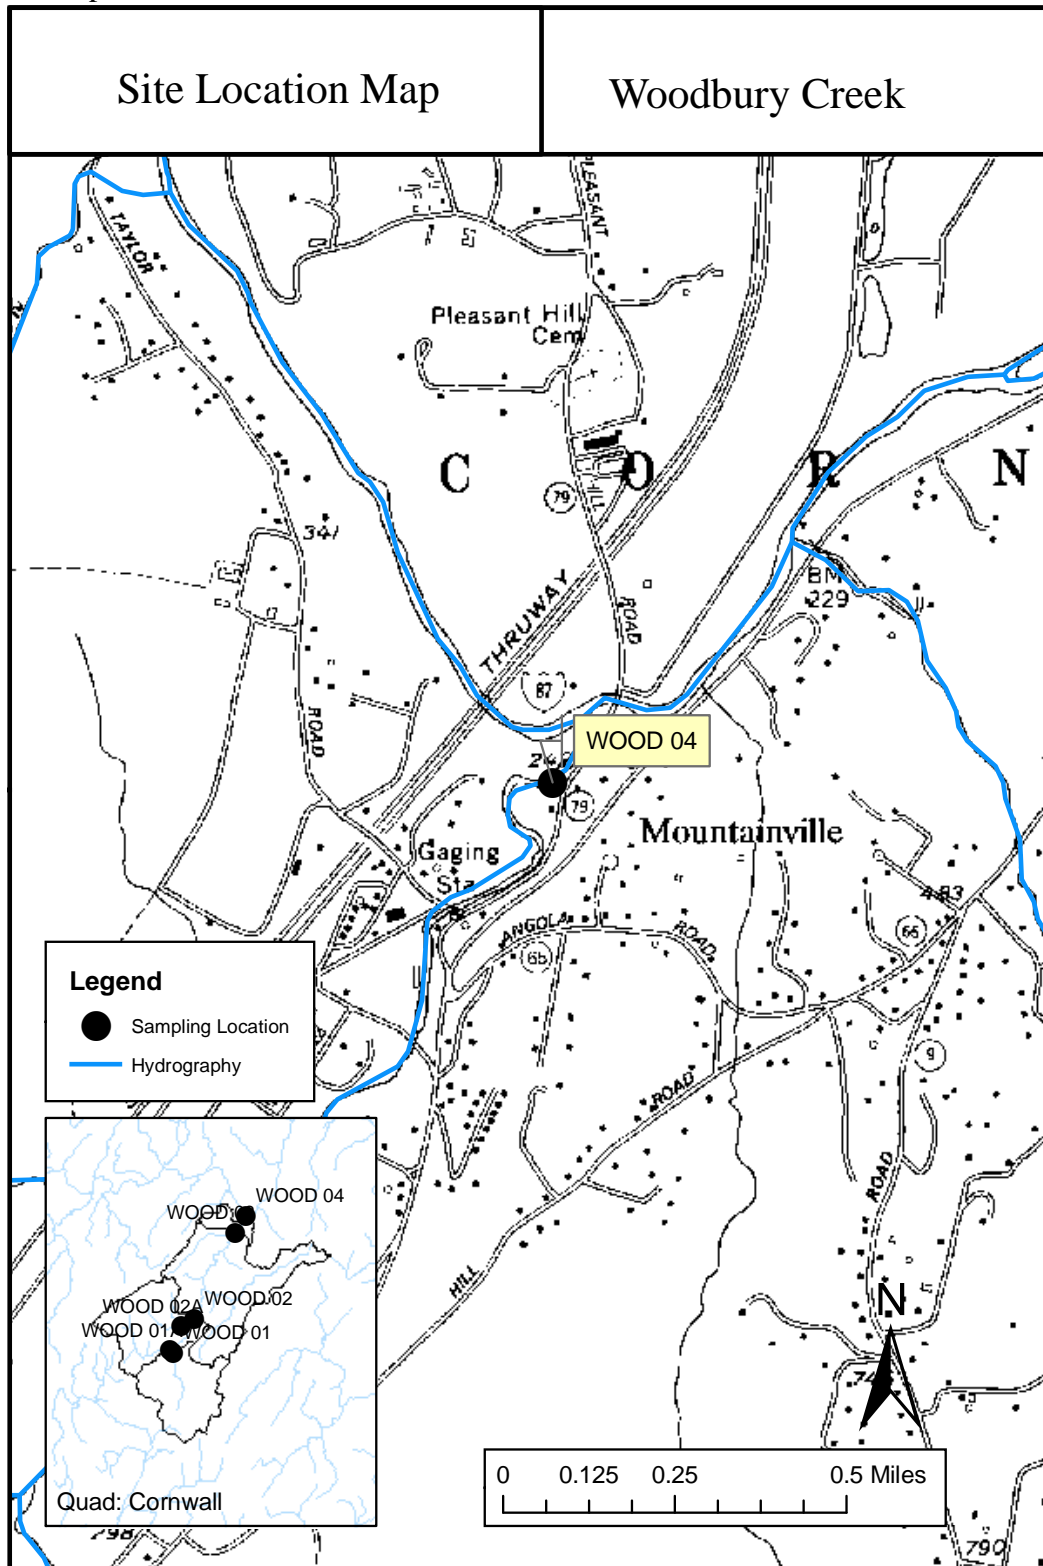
Site Location Map

Woodbury Creek

TAYLOR

PLEASANT

Pleasant Hill Cem

C

O

R

N

79

HILL

341

THRUWAY

ROAD

BM 229

ROAD

87

WOOD 04

24

79

Mountainville

Gaging Sta

483

ANGOLA

ROAD

65

66

9

ROAD

ROAD

HILL

Legend

Sampling Location

Hydrography

WOOD 04

WOOD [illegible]

WOOD 02A

WOOD 02

WOOD 01A

WOOD 01

Quad: Cornwall

298

N

0 0.125 0.25 0.5 Miles

790